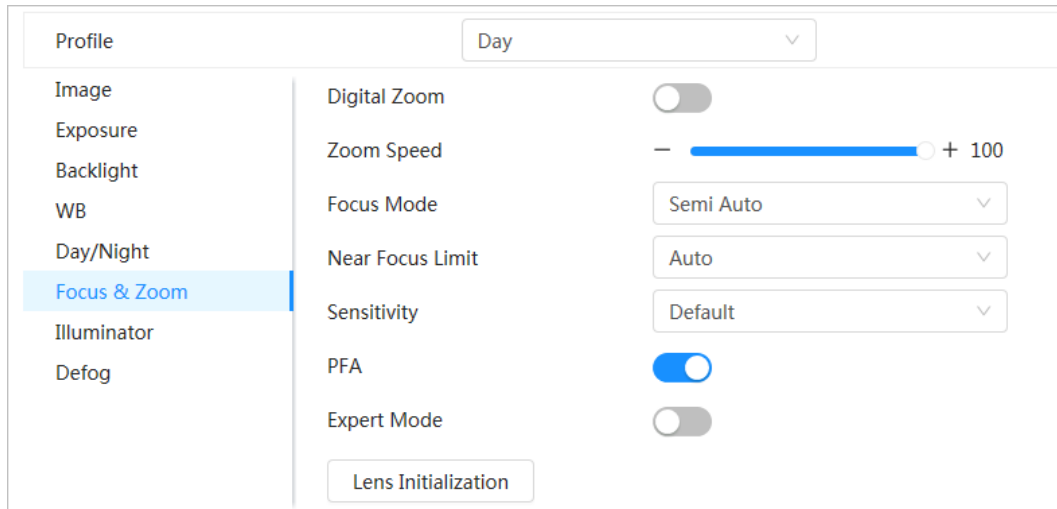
Profile
Day

Image
Exposure
Backlight
WB
Day/Night
Focus & Zoom
Illuminator
Defog

Digital Zoom
Zoom Speed
− + 100
Focus Mode
Semi Auto
Near Focus Limit
Auto
Sensitivity
Default
PFA
Expert Mode
Lens Initialization